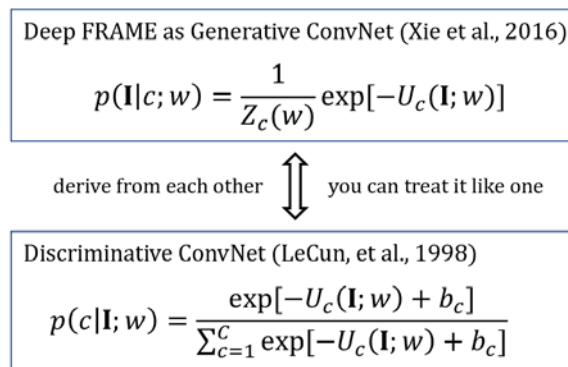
Deep FRAME as Generative ConvNet (Xie et al., 2016)

$p(\mathbf{I}|c; w) = \frac{1}{Z_c(w)} \exp[-U_c(\mathbf{I}; w)]$

derive from each other

you can treat it like one

Discriminative ConvNet (LeCun, et al., 1998)

$p(c|\mathbf{I}; w) = \frac{\exp[-U_c(\mathbf{I}; w) + b_c]}{\sum_{c=1}^{C} \exp[-U_c(\mathbf{I}; w) + b_c]}$